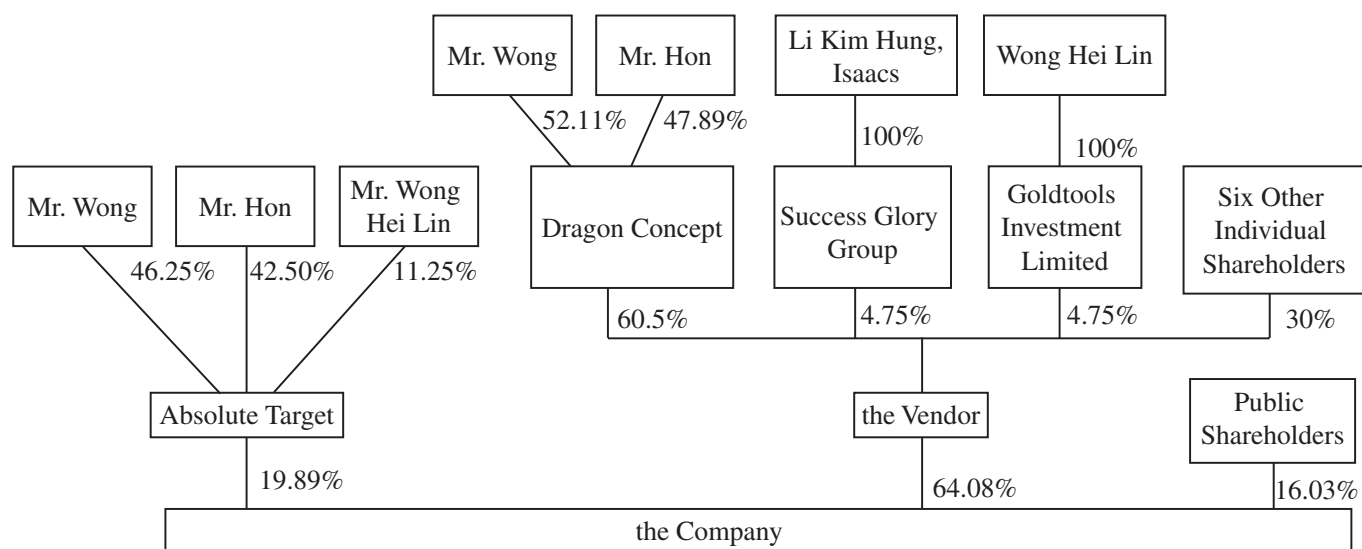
Mr. Wong

Mr. Hon

52.11%

47.89%

Li Kim Hung, Isaacs

100%

Wong Hei Lin

100%

Mr. Wong

Mr. Hon

Mr. Wong Hei Lin

46.25%

42.50%

11.25%

Dragon Concept

Success Glory Group

Goldtools Investment Limited

Six Other Individual Shareholders

60.5%

4.75%

4.75%

30%

Absolute Target

the Vendor

Public Shareholders

19.89%

64.08%

16.03%

the Company